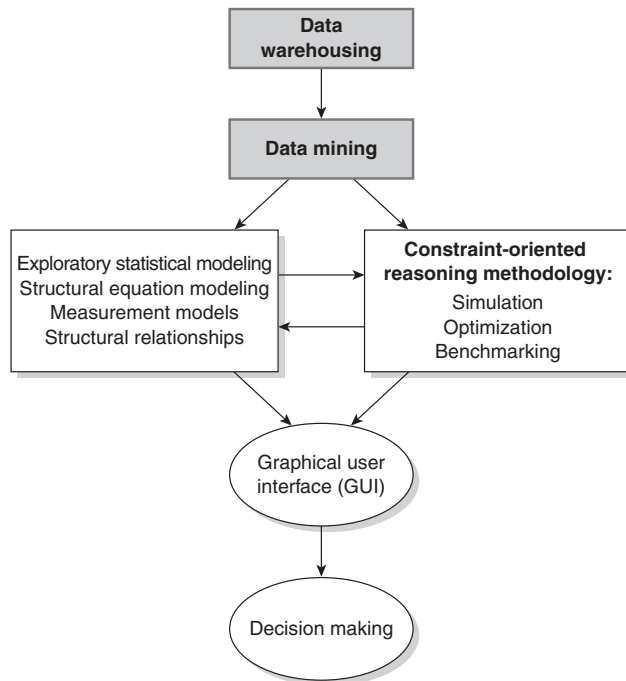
Data warehousing

Data mining

Exploratory statistical modeling
Structural equation modeling
Measurement models
Structural relationships

Constraint-oriented reasoning methodology:
Simulation
Optimization
Benchmarking

Graphical user interface (GUI)

Decision making